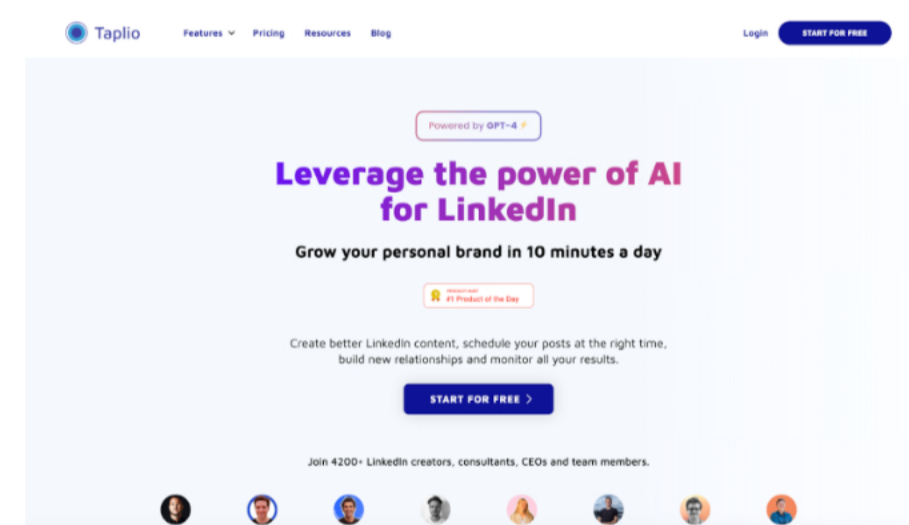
Taplio

Features Pricing Resources Blog

Login START FOR FREE

Powered by GPT-4

Leverage the power of AI for LinkedIn

Grow your personal brand in 10 minutes a day

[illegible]
#1 Product of the Day

Create better LinkedIn content, schedule your posts at the right time, build new relationships and monitor all your results.

START FOR FREE

Join 4200+ LinkedIn creators, consultants, CEOs and team members.